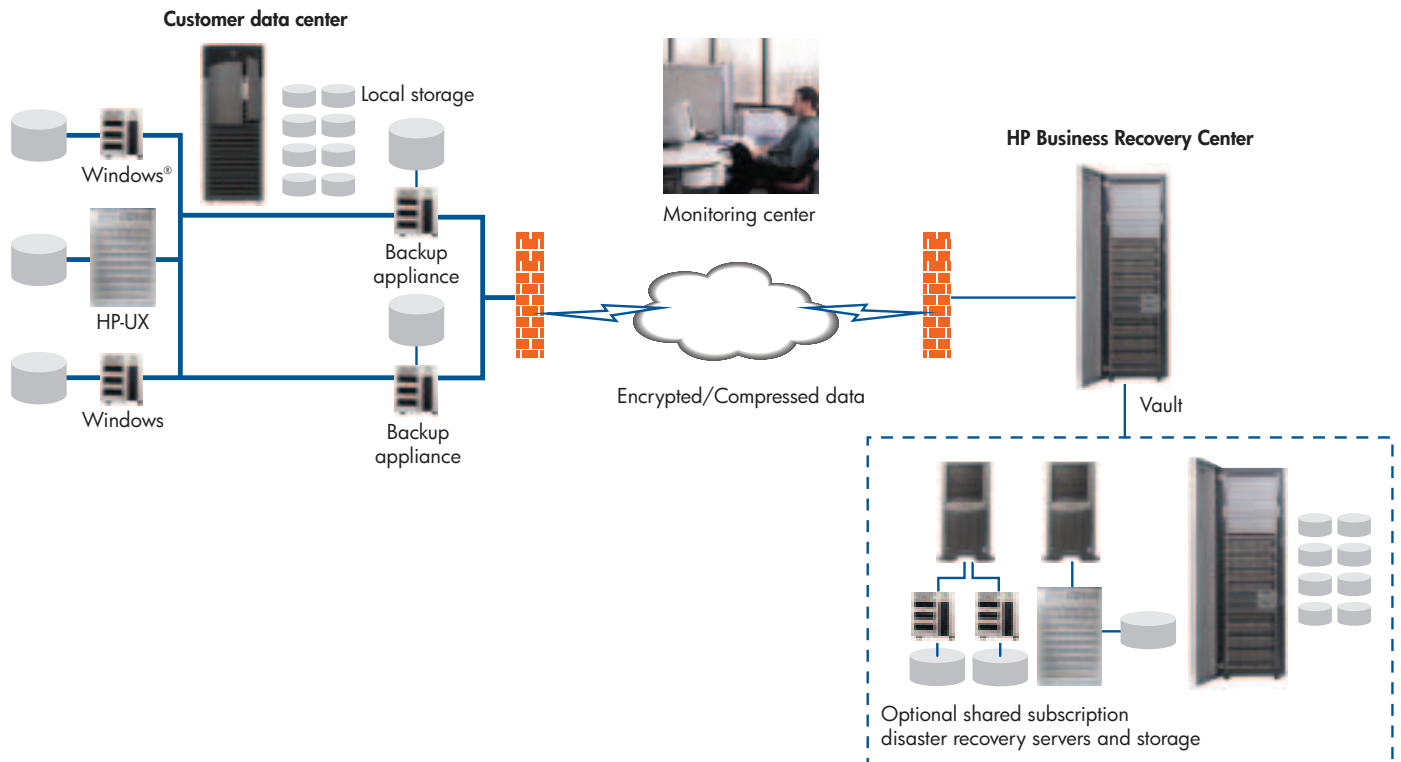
Customer data center

Local storage

Windows®

HP-UX

Windows

Backup appliance

Backup appliance

Monitoring center

Encrypted/Compressed data

HP Business Recovery Center

Vault

Optional shared subscription disaster recovery servers and storage